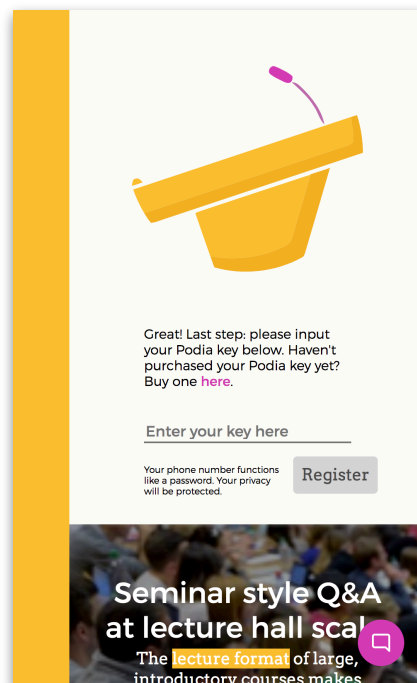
Great! Last step: please input your Podia key below. Haven't purchased your Podia key yet? Buy one here.

Enter your key here

Your phone number functions like a password. Your privacy will be protected.

Register

Seminar style Q&A at lecture hall scal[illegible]

The lecture format of large, introductory courses makes